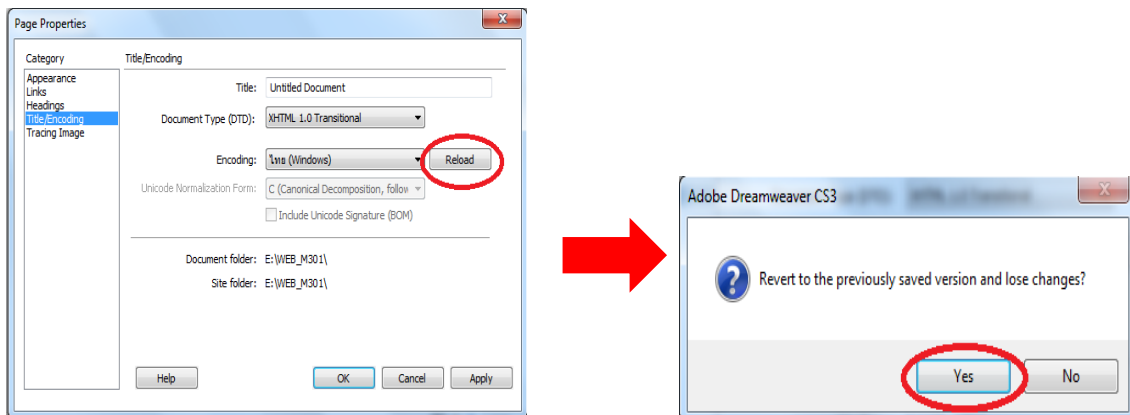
Page Properties

Category
Appearance
Links
Headings
Title/Encoding
Tracing Image

Title/Encoding

Title: Untitled Document

Document Type (DTD): XHTML 1.0 Transitional

Encoding: ไทย (Windows) Reload

Unicode Normalization Form: C (Canonical Decomposition, follow

Include Unicode Signature (BOM)

Document folder: E:\WEB_M301\

Site folder: E:\WEB_M301\

Help OK Cancel Apply

Adobe Dreamweaver CS3

Revert to the previously saved version and lose changes?

Yes No